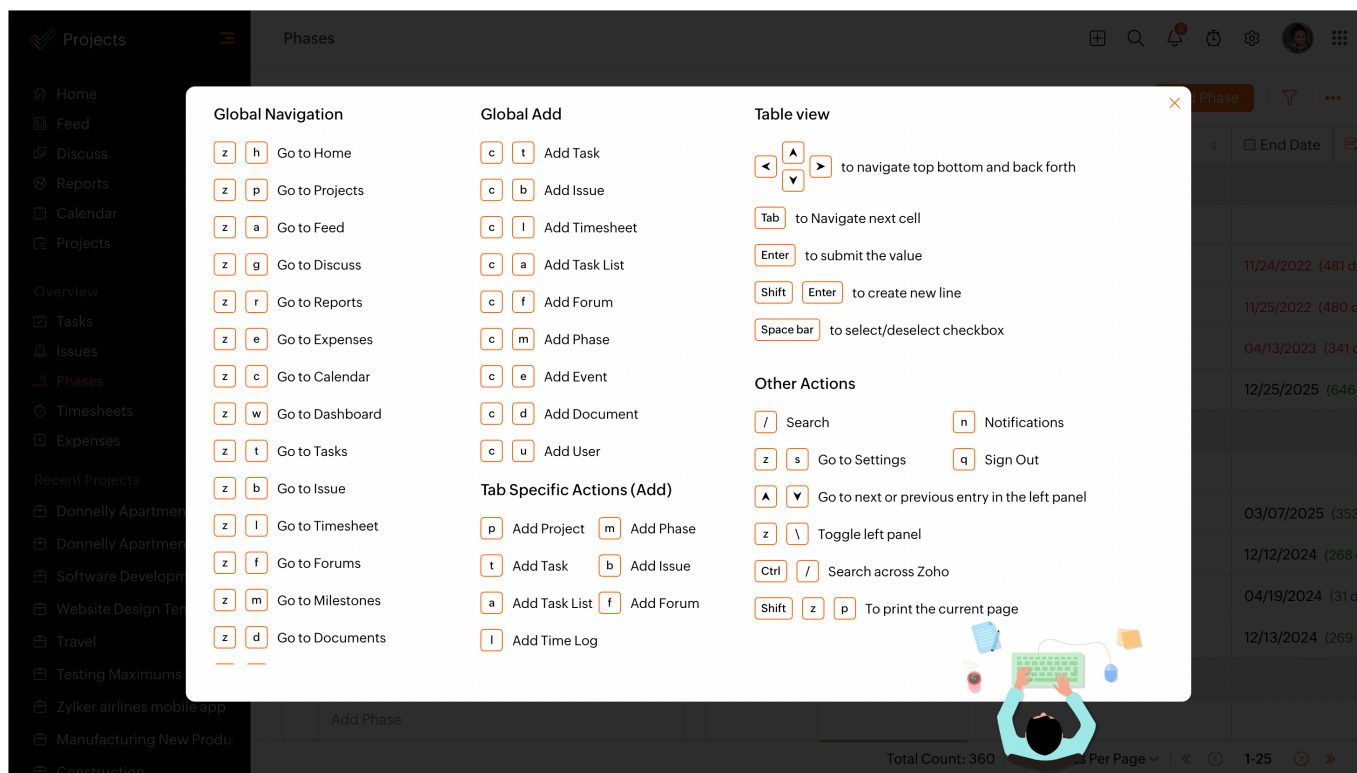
Projects

Phases

Home
Feed
Discuss
Reports
Calendar
Projects

Overview
Tasks
Issues
Phases
Timesheets
Expenses

Recent Projects
Donnelly Apartmen
Donnelly Apartmen
Software Developm
Website Design Te
Travel
Testing Maximums
Zylker airlines mobile app
Manufacturing New Produ
Construction

Global Navigation

z h Go to Home
z p Go to Projects
z a Go to Feed
z g Go to Discuss
z r Go to Reports
z e Go to Expenses
z c Go to Calendar
z w Go to Dashboard
z t Go to Tasks
z b Go to Issue
z l Go to Timesheet
z f Go to Forums
z m Go to Milestones
z d Go to Documents

Global Add

c t Add Task
c b Add Issue
c l Add Timesheet
c a Add Task List
c f Add Forum
c m Add Phase
c e Add Event
c d Add Document
c u Add User

Tab Specific Actions (Add)

p Add Project
m Add Phase
t Add Task
b Add Issue
a Add Task List
f Add Forum
l Add Time Log

Table view

to navigate top bottom and back forth
Tab to Navigate next cell
Enter to submit the value
Shift Enter to create new line
Space bar to select/deselect checkbox

Other Actions

/ Search
n Notifications
z s Go to Settings
q Sign Out
Go to next or previous entry in the left panel
z \ Toggle left panel
Ctrl / Search across Zoho
Shift z p To print the current page

Phase
End Date
11/24/2022 (481 d
11/25/2022 (480 d
04/13/2023 (341 d
12/25/2025 (646
03/07/2025 (353
12/12/2024 (268
04/19/2024 (31 d
12/13/2024 (269

Add Phase
Total Count: 360
s Per Page
1-25